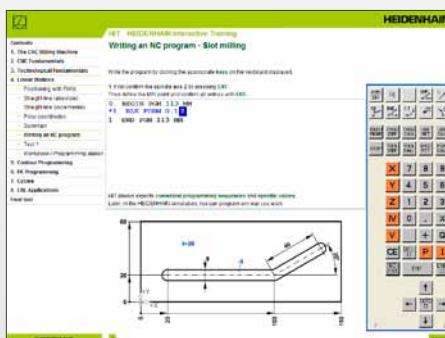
HEIDENHAIN

HIT HEIDENHAIN Interactive Training

Writing an NC program - Slot milling

Contents
1. The CNC Milling Machine
2. CNC Fundamentals
3. Technological Fundamentals
4. Linear Motions
Positioning with Paths
Straight-line (absolute)
Straight-line (incremental)
Polar coordinates
Summary
Writing an NC program
Test 1
Workpiece / Programming station
5. Contour Programming
6. FK Programming
7. Cycles
8. LSL Applications
Final test

Write the program by clicking the appropriate keys on the keyboard displayed.

1. First confirm the spindle axis Z by pressing ENT.
Then define the MIN point and confirm all entries with ENT.

0 BEGIN PGM 313 MM
*1 BLK FORM 0.1 Z
1 END PGM 313 MM

HIT shows the correct programming sequences and specific values.
Later, in the HEIDENHAIN simulation, you can program any way you wish.

X 7 8 9
Y 4 5 6
Z 1 2 3
IV 0 .
V + Q
CE P L
ENT